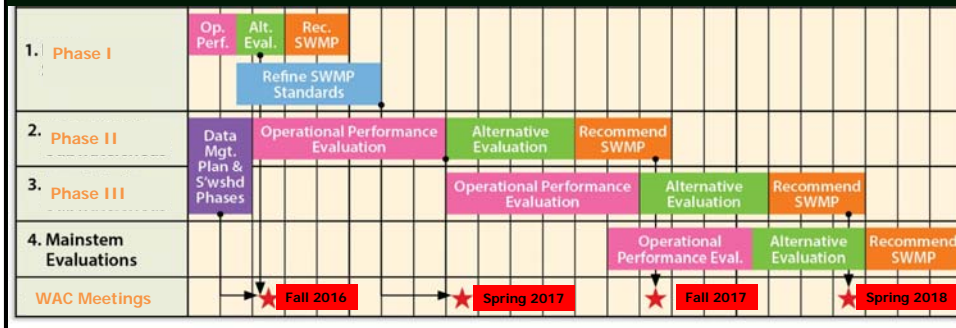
| | | | | |
|---|---|---|---|---|
| 1. Phase I | Op. Perf. | Alt. Eval. | Rec. SWMP | |
| | Refine SWMP Standards | | | |
| 2. Phase II | Data Mgt. Plan & S'wshd Phases | Operational Performance Evaluation | Alternative Evaluation | Recommend SWMP |
| 3. Phase III | | Operational Performance Evaluation | Alternative Evaluation | Recommend SWMP |
| 4. Mainstem Evaluations | | Operational Performance Eval. | Alternative Evaluation | Recommend SWMP |
| WAC Meetings | Fall 2016 | Spring 2017 | Fall 2017 | Spring 2018 |